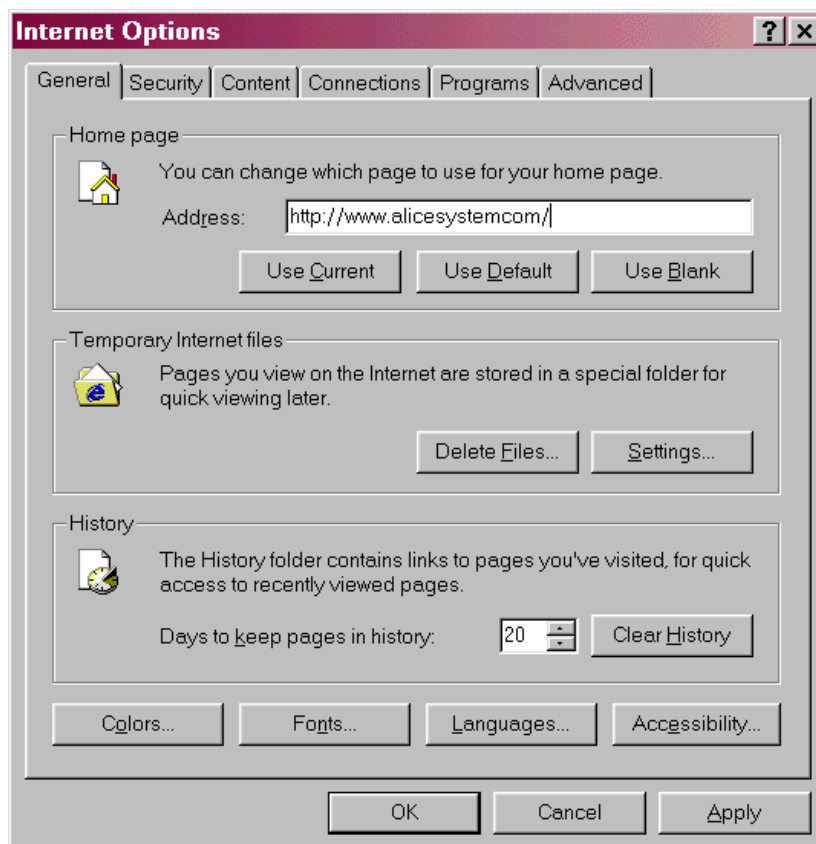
Internet Options

?
X

General
Security
Content
Connections
Programs
Advanced

Home page

You can change which page to use for your home page.

Address: http://www.alicesystemcom/

Use Current
Use Default
Use Blank

Temporary Internet files

Pages you view on the Internet are stored in a special folder for quick viewing later.

Delete Files...
Settings...

History

The History folder contains links to pages you've visited, for quick access to recently viewed pages.

Days to keep pages in history: 20

Clear History

Colors...
Fonts...
Languages...
Accessibility...

OK
Cancel
Apply